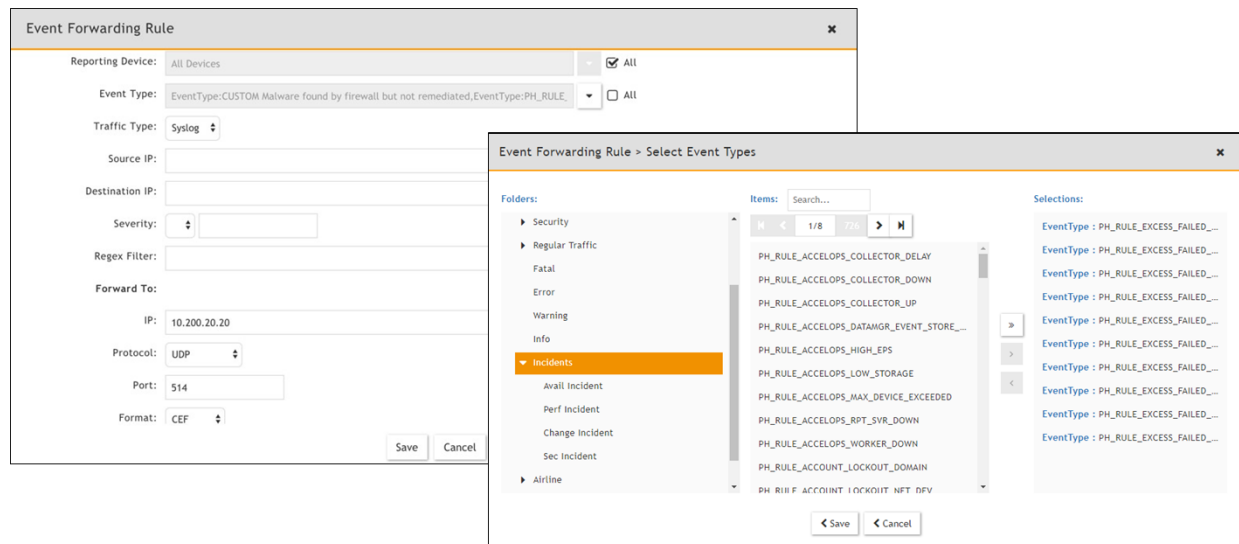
Event Forwarding Rule ×

Reporting Device: All Devices ☑ All

Event Type: EventType:CUSTOM Malware found by firewall but not remediated,EventType:PH_RULE_ ☐ All

Traffic Type: Syslog

Source IP:

Destination IP:

Severity:

Regex Filter:

Forward To:

IP: 10.200.20.20

Protocol: UDP

Port: 514

Format: CEF

Save Cancel

Event Forwarding Rule > Select Event Types ×

Folders:

Security
Regular Traffic
Fatal
Error
Warning
Info
Incidents
Avail Incident
Perf Incident
Change Incident
Sec Incident
Airline

Items: Search...

1/8 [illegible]

PH_RULE_ACCELOPS_COLLECTOR_DELAY
PH_RULE_ACCELOPS_COLLECTOR_DOWN
PH_RULE_ACCELOPS_COLLECTOR_UP
PH_RULE_ACCELOPS_DATAMGR_EVENT_STORE_...
PH_RULE_ACCELOPS_HIGH_EPS
PH_RULE_ACCELOPS_LOW_STORAGE
PH_RULE_ACCELOPS_MAX_DEVICE_EXCEEDED
PH_RULE_ACCELOPS_RPT_SVR_DOWN
PH_RULE_ACCELOPS_WORKER_DOWN
PH_RULE_ACCOUNT_LOCKOUT_DOMAIN
PH_RULE_ACCOUNT_LOCKOUT_NET_DEV

»
›
‹

Selections:

EventType : PH_RULE_EXCESS_FAILED_...
EventType : PH_RULE_EXCESS_FAILED_...
EventType : PH_RULE_EXCESS_FAILED_...
EventType : PH_RULE_EXCESS_FAILED_...
EventType : PH_RULE_EXCESS_FAILED_...
EventType : PH_RULE_EXCESS_FAILED_...
EventType : PH_RULE_EXCESS_FAILED_...
EventType : PH_RULE_EXCESS_FAILED_...
EventType : PH_RULE_EXCESS_FAILED_...
EventType : PH_RULE_EXCESS_FAILED_...

‹ Save ‹ Cancel